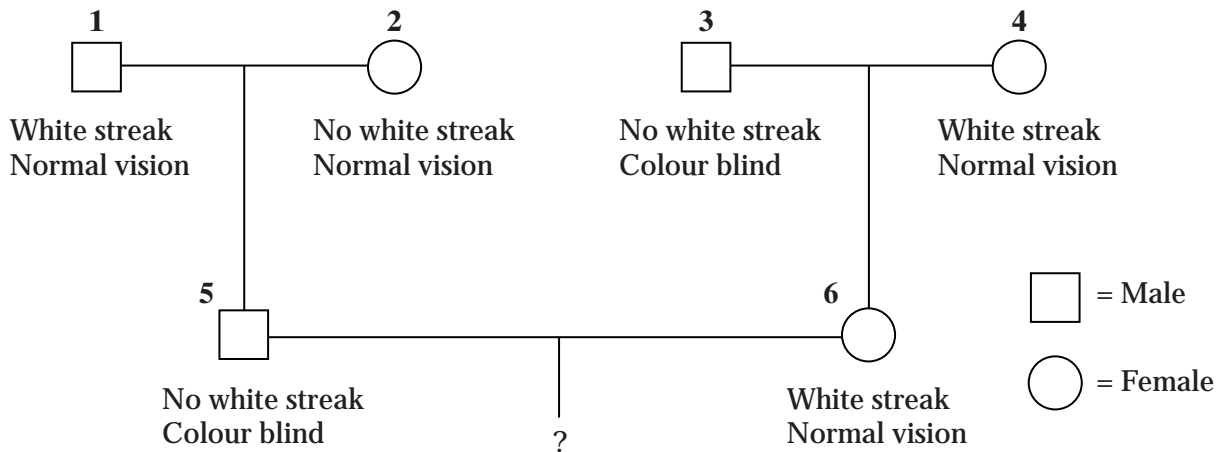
1
White streak
Normal vision

2
No white streak
Normal vision

3
No white streak
Colour blind

4
White streak
Normal vision

5
No white streak
Colour blind

?

6
White streak
Normal vision

= Male

= Female